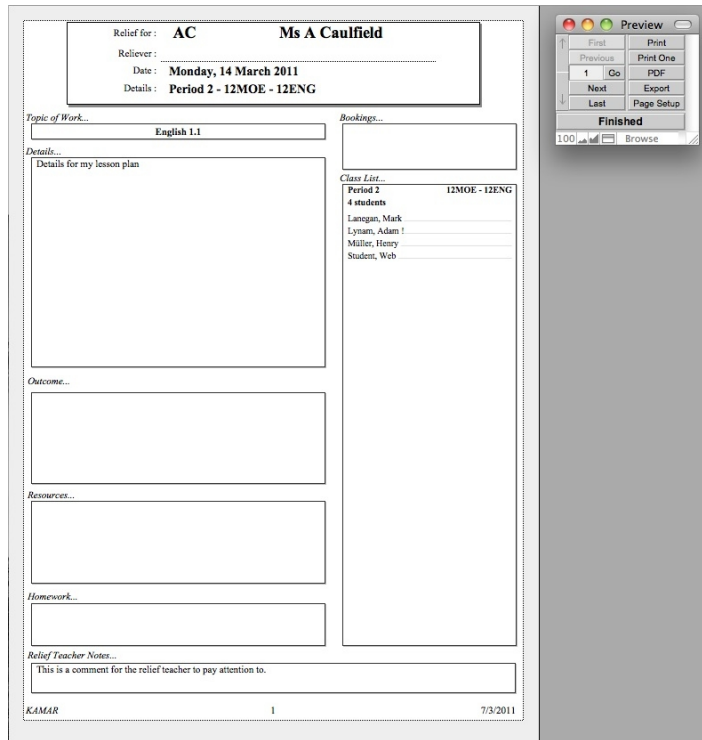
Relief for : AC Ms A Caulfield
Reliever :
Date : Monday, 14 March 2011
Details : Period 2 - 12MOE - 12ENG

Topic of Work...
English 1.1

Details...
Details for my lesson plan

Outcome...

Resources...

Homework...

Bookings...

Class List...
Period 2 12MOE - 12ENG
4 students
Lanegan, Mark
Lynam, Adam !
Müller, Henry
Student, Web

Relief Teacher Notes...
This is a comment for the relief teacher to pay attention to.

KAMAR 1 7/3/2011

Preview
First
Print
Previous
Print One
1
Go
PDF
Next
Export
Last
Page Setup
Finished
100
Browse